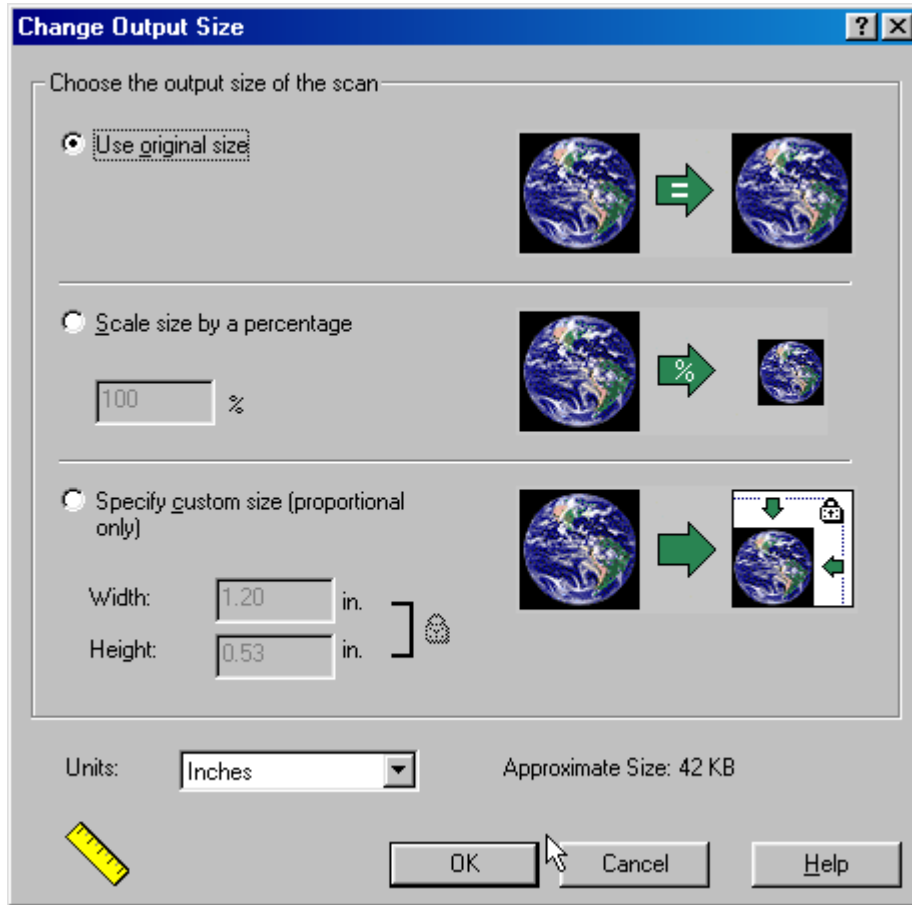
Change Output Size

?

Choose the output size of the scan

Use original size

=

Scale size by a percentage

%

100 %

Specify custom size (proportional only)

Width: 1.20 in.

Height: 0.53 in.

Units: Inches

Approximate Size: 42 KB

OK

Cancel

Help